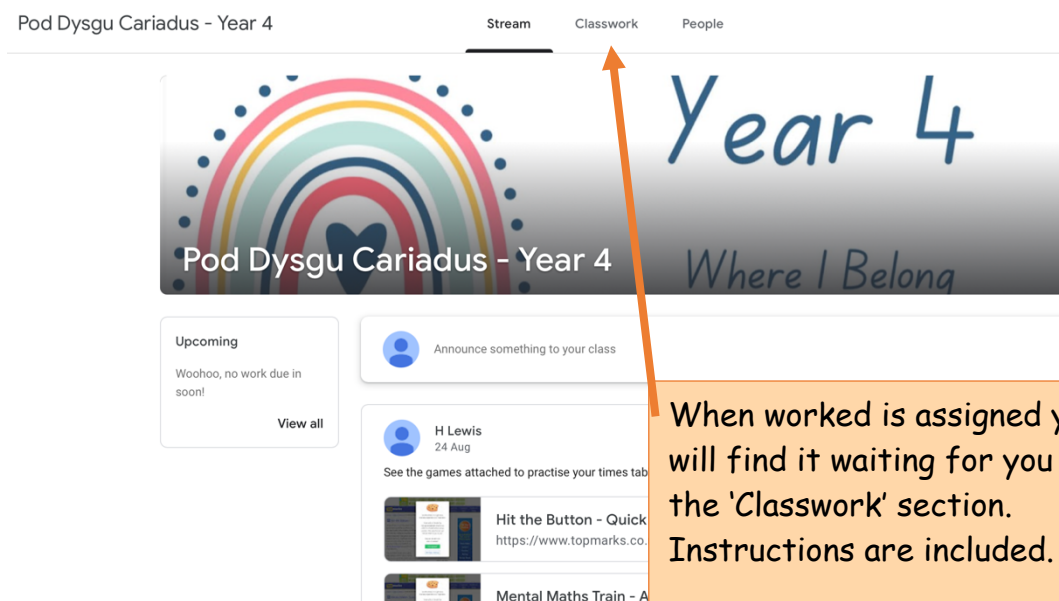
Pod Dysgu Cariadus - Year 4

Stream Classwork People

Year 4

Pod Dysgu Cariadus - Year 4

Where I Belong

Upcoming

Woohoo, no work due in soon!

View all

Announce something to your class

H Lewis
24 Aug

See the games attached to practise your times tab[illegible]

Hit the Button - Quick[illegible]
https://www.topmarks.co.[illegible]

Mental Maths Train - A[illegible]

When worked is assigned y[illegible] will find it waiting for you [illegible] the 'Classwork' section. Instructions are included.